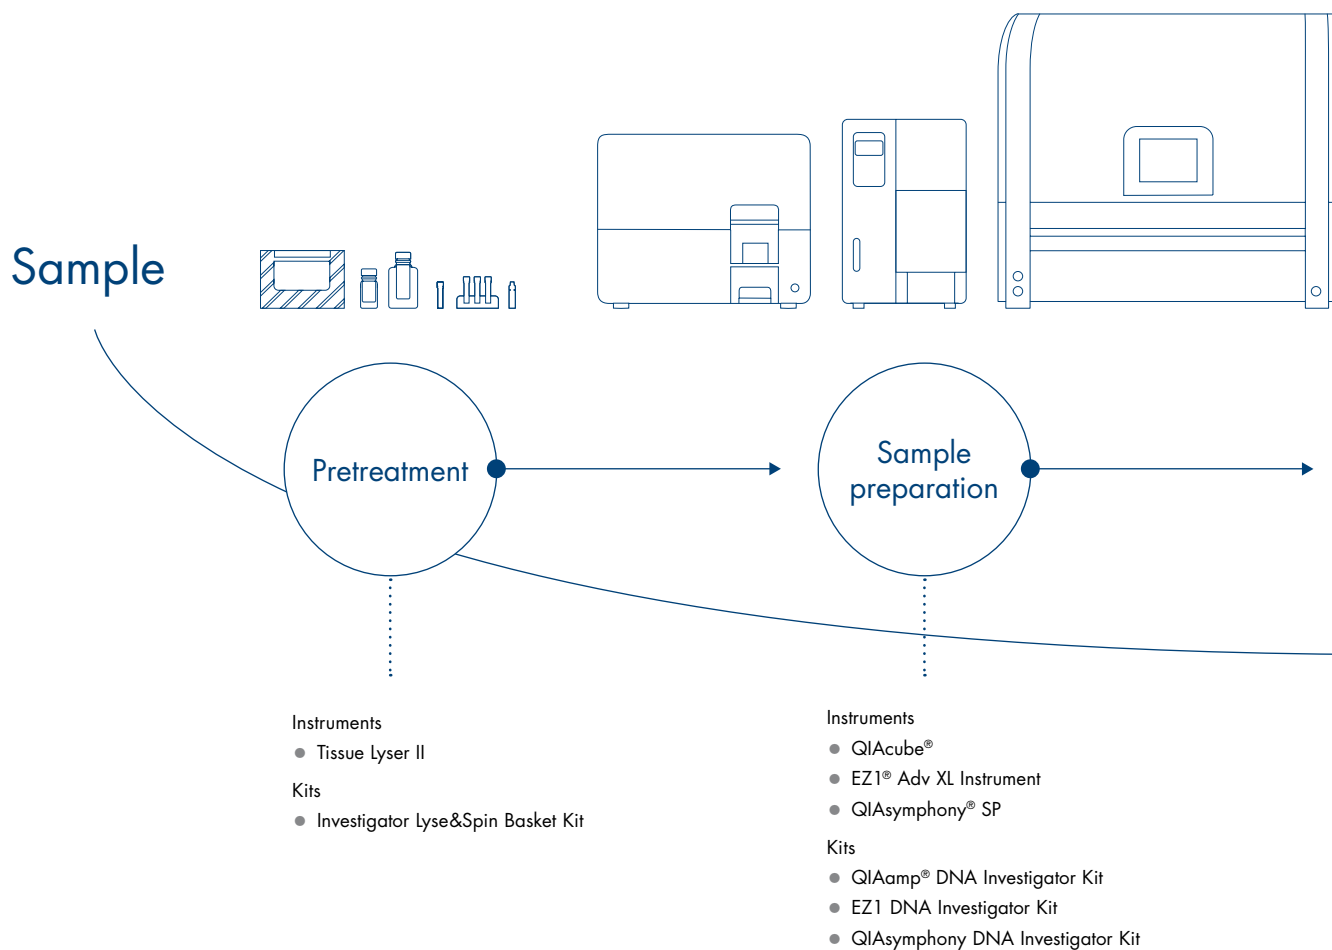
Sample

Pretreatment

Sample preparation

Instruments
- Tissue Lyser II

Kits
- Investigator Lyse&Spin Basket Kit

Instruments
- QIAcube®
- EZ1® Adv XL Instrument
- QIAsymphony® SP

Kits
- QIAamp® DNA Investigator Kit
- EZ1 DNA Investigator Kit
- QIAsymphony DNA Investigator Kit